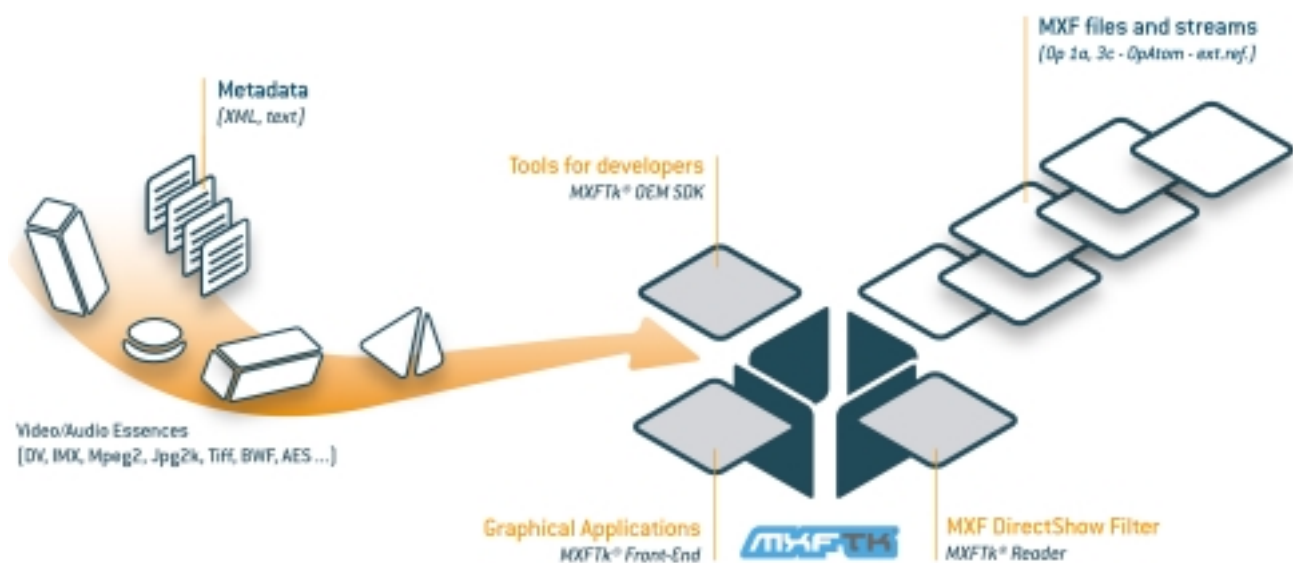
Metadata
(XML, text)

Tools for developers
MXFTk® OEM SDK

MXF files and streams
(Op 1a, 3c - OpAtom - ext.ref.)

Video/Audio Essences
(DV, IMX, Mpeg2, Jpg2k, Tiff, BWF, AES ...)

Graphical Applications
MXFTk® Front-End

MXFTK

MXF DirectShow Filter
MXFTk® Reader